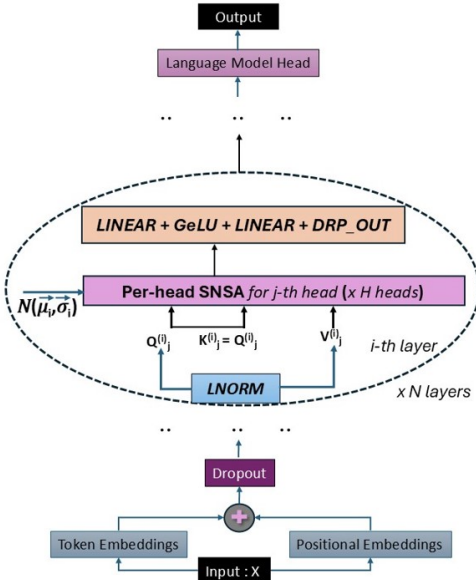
Output

Language Model Head

.. .. ..

LINEAR + GeLU + LINEAR + DRP_OUT

$N(\vec{\mu_i},\vec{\sigma_i})$

Per-head SNSA for j-th head (x H heads)

$Q^{(i)}_j$

$K^{(i)}_j = Q^{(i)}_j$

$V^{(i)}_j$

i-th layer

LNORM

x N layers

.. .. ..

Dropout

+

Token Embeddings

Positional Embeddings

Input : X